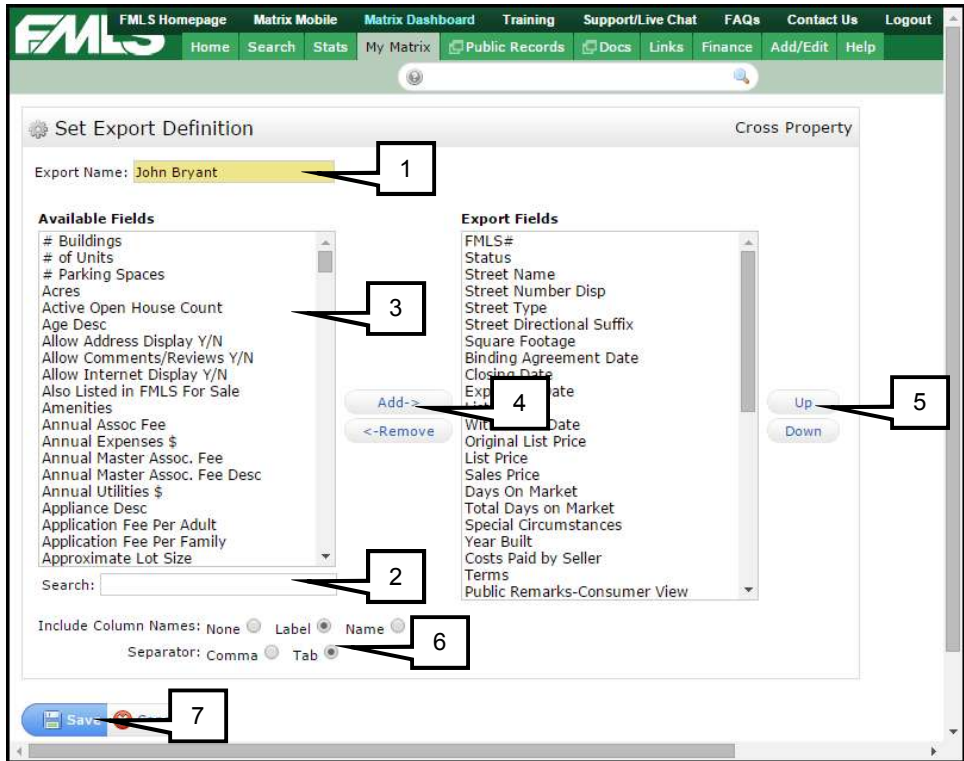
FMLS Homepage Matrix Mobile Matrix Dashboard Training Support/Live Chat FAQs Contact Us Logout

Home Search Stats My Matrix Public Records Docs Links Finance Add/Edit Help

Set Export Definition

Cross Property

Export Name: John Bryant

1

Available Fields

# Buildings
# of Units
# Parking Spaces
Acres
Active Open House Count
Age Desc
Allow Address Display Y/N
Allow Comments/Reviews Y/N
Allow Internet Display Y/N
Also Listed in FMLS For Sale
Amenities
Annual Assoc Fee
Annual Expenses $
Annual Master Assoc. Fee
Annual Master Assoc. Fee Desc
Annual Utilities $
Appliance Desc
Application Fee Per Adult
Application Fee Per Family
Approximate Lot Size

3

Search:

2

Add->

<-Remove

4

Export Fields

FMLS#
Status
Street Name
Street Number Disp
Street Type
Street Directional Suffix
Square Footage
Binding Agreement Date
Closing Date
Exp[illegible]ate
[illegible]
Wit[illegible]Date
Original List Price
List Price
Sales Price
Days On Market
Total Days on Market
Special Circumstances
Year Built
Costs Paid by Seller
Terms
Public Remarks-Consumer View

Up

Down

5

Include Column Names: None Label Name

Separator: Comma Tab

6

Save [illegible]

7